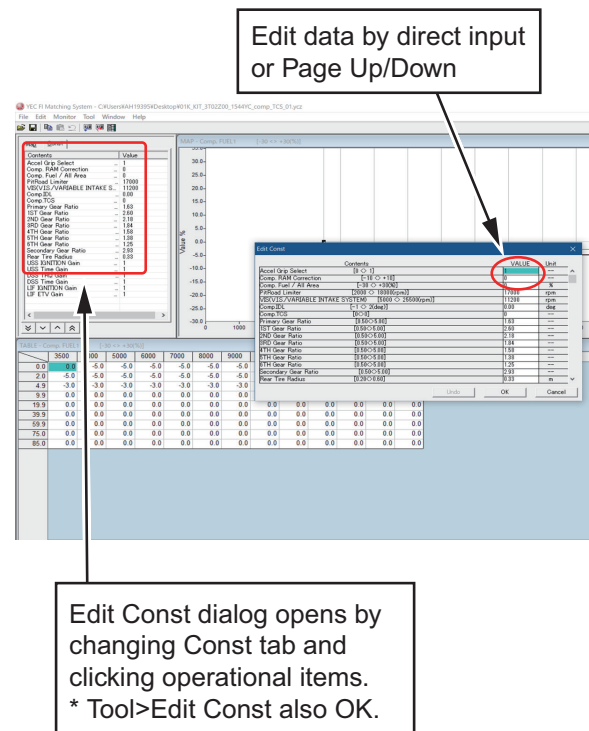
Edit data by direct input or Page Up/Down

YEC FI Matching System - C:\Users\AH19395\Desktop\01K_KIT_3T02Z00_1544YC_comp_TCS_01.ycz

File Edit Monitor Tool Window Help

| Contents | Value |
|---|---|
| Accel Grip Select | 1 |
| Comp. RAM Correction | 0 |
| Comp. Fuel / All Area | 0 |
| PitRoad Limiter | 17000 |
| VIS(V.I.S./VARIABLE INTAKE S... | 11200 |
| Comp.IDL | 0.00 |
| Comp.TCS | 0 |
| Primary Gear Ratio | 1.63 |
| 1ST Gear Ratio | 2.60 |
| 2ND Gear Ratio | 2.18 |
| 3RD Gear Ratio | 1.84 |
| 4TH Gear Ratio | 1.58 |
| 5TH Gear Ratio | 1.38 |
| 6TH Gear Ratio | 1.25 |
| Secondary Gear Ratio | 2.93 |
| Rear Tire Radius | 0.33 |
| USS IGNITION Gain | 1 |
| USS Time Gain | 1 |
| DSS Time Gain | 1 |
| LIF IGNITION Gain | 1 |
| LIF ETV Gain | 1 |

MAP - Comp. FUEL1

Value %

30.0 25.0 20.0 15.0 10.0 5.0 0.0 -5.0 -10.0 -15.0 -20.0 -25.0 -30.0

0 1000

Edit Const

| Contents | | VALUE | Unit |
|---|---|---|---|
| Accel Grip Select | [0 <> 1] | 1 | --- |
| Comp. RAM Correction | [-10 <> +10] | 0 | --- |
| Comp. Fuel / All Area | [-30 <> +30(%)] | 0 | % |
| PitRoad Limiter | [2000 <> 18000(rpm)] | 17000 | rpm |
| VIS(V.I.S./VARIABLE INTAKE SYSTEM) | [5000 <> 25500(rpm)] | 11200 | rpm |
| Comp.IDL | [-1 <> 2(deg)] | 0.00 | deg |
| Comp.TCS | [0<>3] | 0 | --- |
| Primary Gear Ratio | [0.50<>5.00] | 1.63 | --- |
| 1ST Gear Ratio | [0.50<>5.00] | 2.60 | --- |
| 2ND Gear Ratio | [0.50<>5.00] | 2.18 | --- |
| 3RD Gear Ratio | [0.50<>5.00] | 1.84 | --- |
| 4TH Gear Ratio | [0.50<>5.00] | 1.58 | --- |
| 5TH Gear Ratio | [0.50<>5.00] | 1.38 | --- |
| 6TH Gear Ratio | [0.50<>5.00] | 1.25 | --- |
| Secondary Gear Ratio | [0.50<>5.00] | 2.93 | --- |
| Rear Tire Radius | [0.20<>0.60] | 0.33 | m |

Undo OK Cancel

TABLE - Comp. FUEL1

| | 3500 | 4000 | 5000 | 6000 | 7000 | 8000 | 9000 |
|---|---|---|---|---|---|---|---|
| 0.0 | 0.0 | -5.0 | -5.0 | -5.0 | -5.0 | -5.0 | -5.0 |
| 2.0 | -5.0 | -5.0 | -5.0 | -5.0 | -5.0 | -5.0 | -5.0 |
| 4.9 | -3.0 | -3.0 | -3.0 | -3.0 | -3.0 | -3.0 | -3.0 |
| 9.9 | 0.0 | 0.0 | 0.0 | 0.0 | 0.0 | 0.0 | 0.0 |
| 19.9 | 0.0 | 0.0 | 0.0 | 0.0 | 0.0 | 0.0 | 0.0 |
| 39.9 | 0.0 | 0.0 | 0.0 | 0.0 | 0.0 | 0.0 | 0.0 |
| 59.9 | 0.0 | 0.0 | 0.0 | 0.0 | 0.0 | 0.0 | 0.0 |
| 75.0 | 0.0 | 0.0 | 0.0 | 0.0 | 0.0 | 0.0 | 0.0 |
| 85.0 | 0.0 | 0.0 | 0.0 | 0.0 | 0.0 | 0.0 | 0.0 |

Edit Const dialog opens by changing Const tab and clicking operational items.
* Tool>Edit Const also OK.